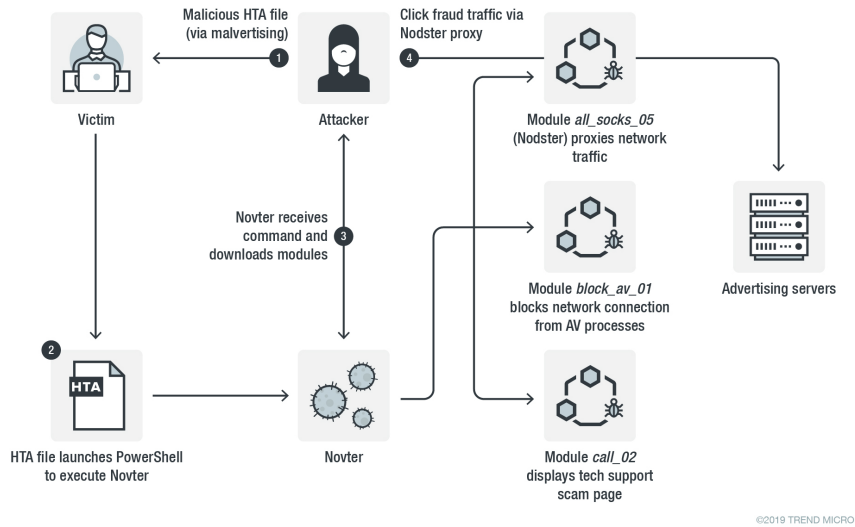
Malicious HTA file (via malvertising)

1

Click fraud traffic via Nodster proxy

4

Victim

Attacker

Module *all_socks_05* (Nodster) proxies network traffic

Novter receives command and downloads modules

3

Module *block_av_01* blocks network connection from AV processes

Advertising servers

2

HTA

HTA file launches PowerShell to execute Novter

Novter

Module *call_02* displays tech support scam page

©2019 TREND MICRO